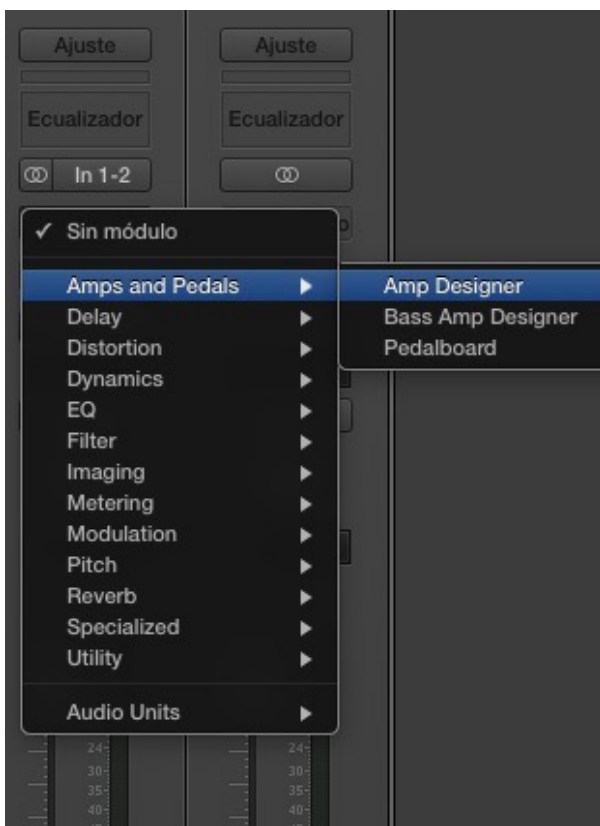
Ajuste
Ajuste
Ecualizador
Ecualizador
In 1-2

✓ Sin módulo
Amps and Pedals
Delay
Distortion
Dynamics
EQ
Filter
Imaging
Metering
Modulation
Pitch
Reverb
Specialized
Utility
Audio Units

Amp Designer
Bass Amp Designer
Pedalboard

24
30
35
40
24
30
35
40